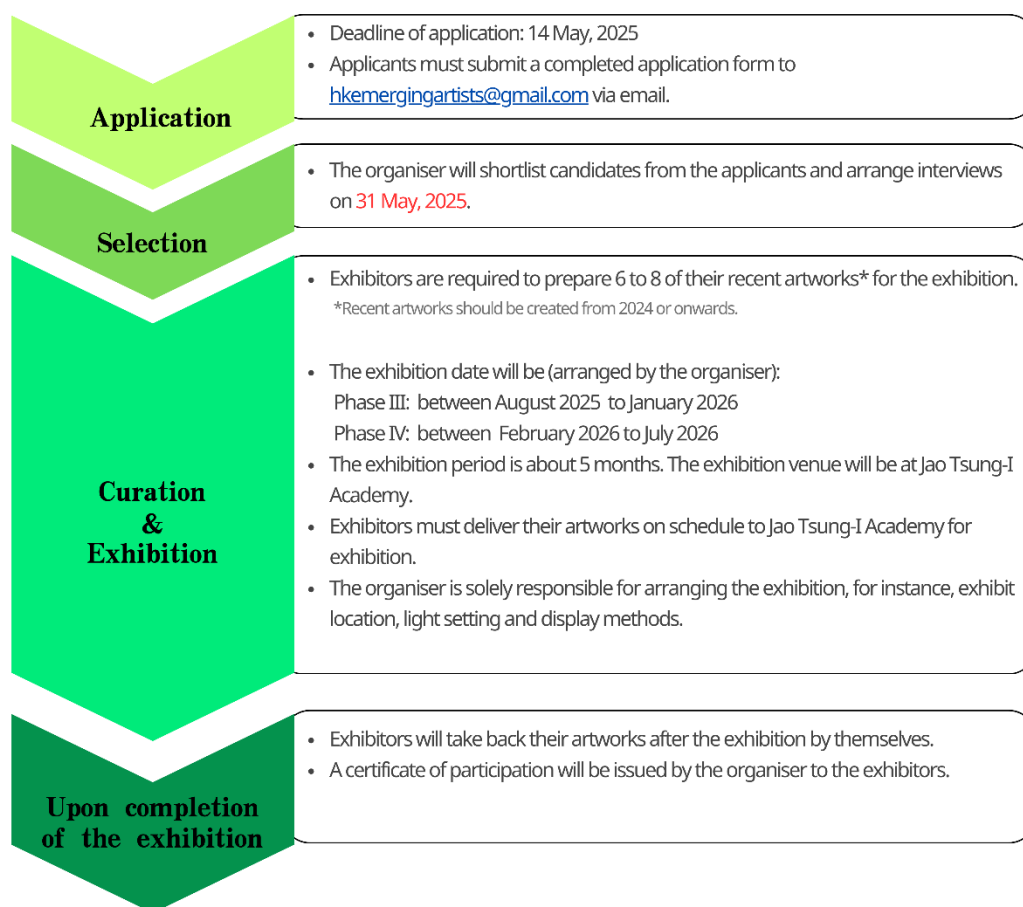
Application

- Deadline of application: 14 May, 2025
- Applicants must submit a completed application form to hkemergingartists@gmail.com via email.

Selection

- The organiser will shortlist candidates from the applicants and arrange interviews on 31 May, 2025.

Curation & Exhibition

- Exhibitors are required to prepare 6 to 8 of their recent artworks* for the exhibition.
*Recent artworks should be created from 2024 or onwards.

- The exhibition date will be (arranged by the organiser):
Phase III: between August 2025 to January 2026
Phase IV: between February 2026 to July 2026
- The exhibition period is about 5 months. The exhibition venue will be at Jao Tsung-I Academy.
- Exhibitors must deliver their artworks on schedule to Jao Tsung-I Academy for exhibition.
- The organiser is solely responsible for arranging the exhibition, for instance, exhibit location, light setting and display methods.

Upon completion of the exhibition

- Exhibitors will take back their artworks after the exhibition by themselves.
- A certificate of participation will be issued by the organiser to the exhibitors.